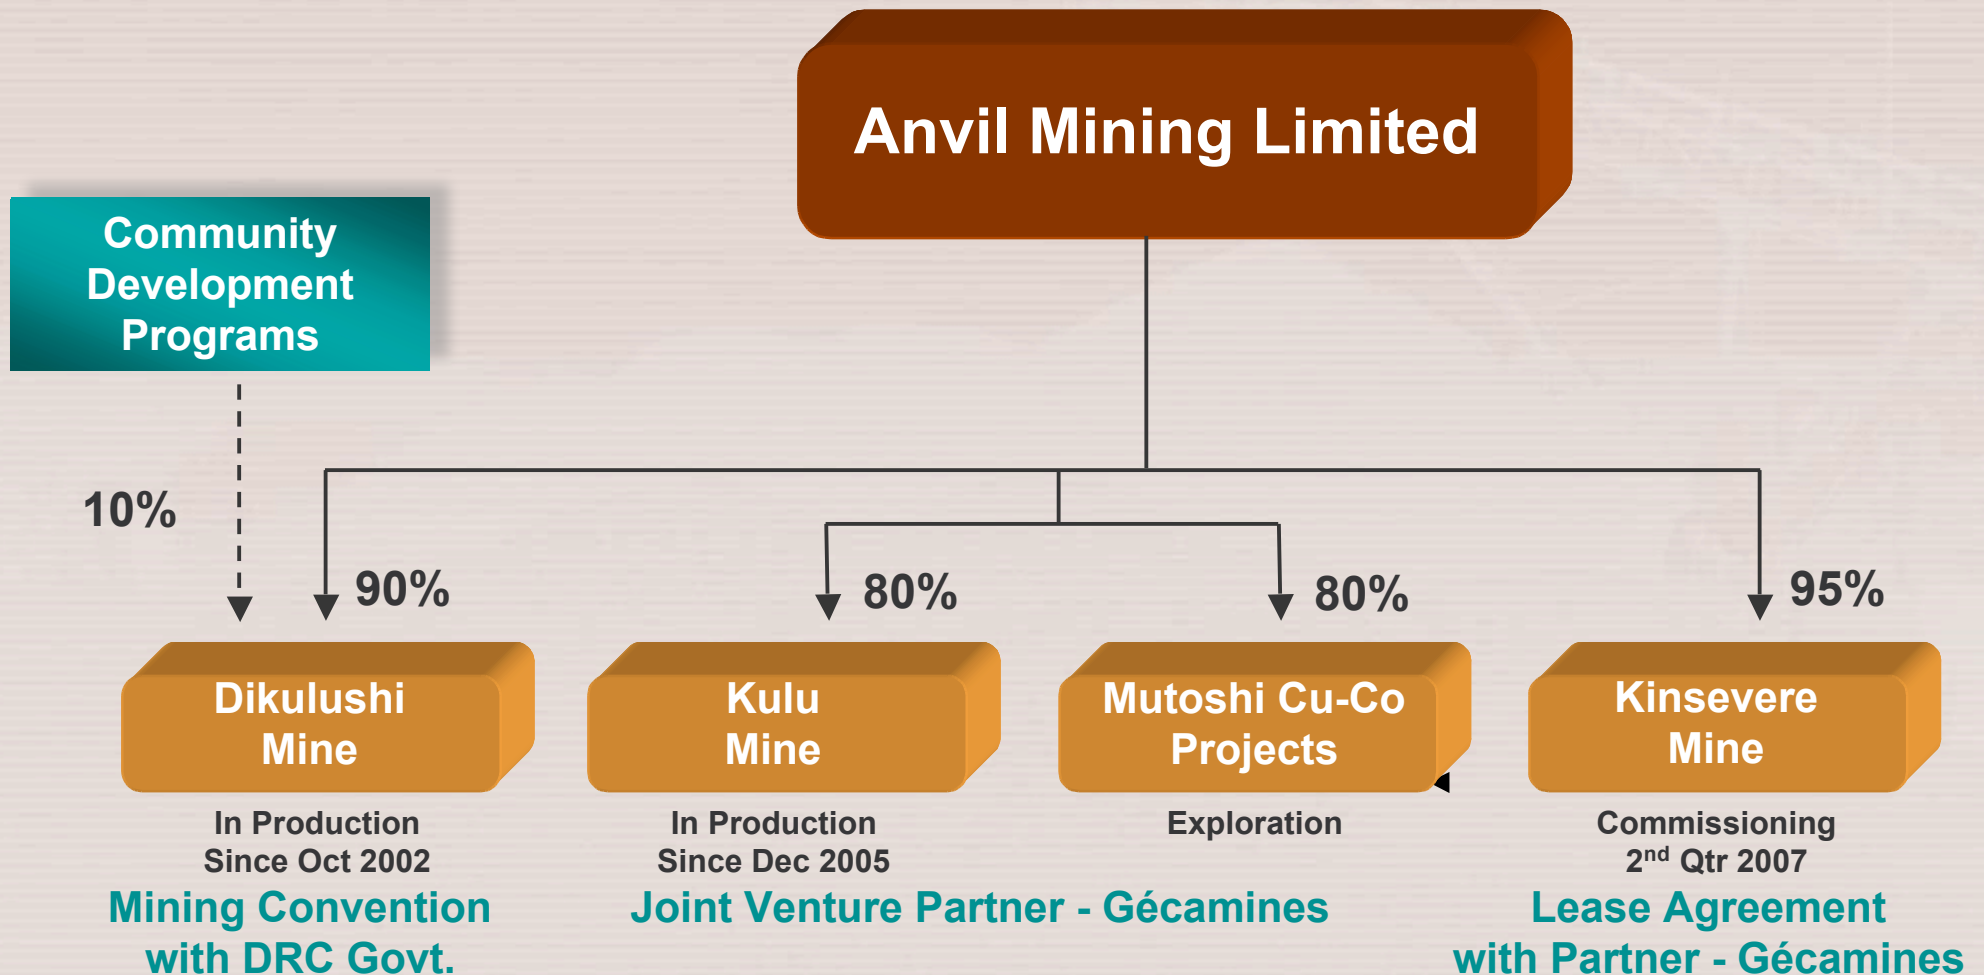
Anvil Mining Limited

Community Development Programs

10%

90%

80%

80%

95%

Dikulushi Mine

Kulu Mine

Mutoshi Cu-Co Projects

Kinsevere Mine

In Production Since Oct 2002

In Production Since Dec 2005

Exploration

Commissioning $2^{nd}$ Qtr 2007

Mining Convention with DRC Govt.

Joint Venture Partner - Gécamines

Lease Agreement with Partner - Gécamines